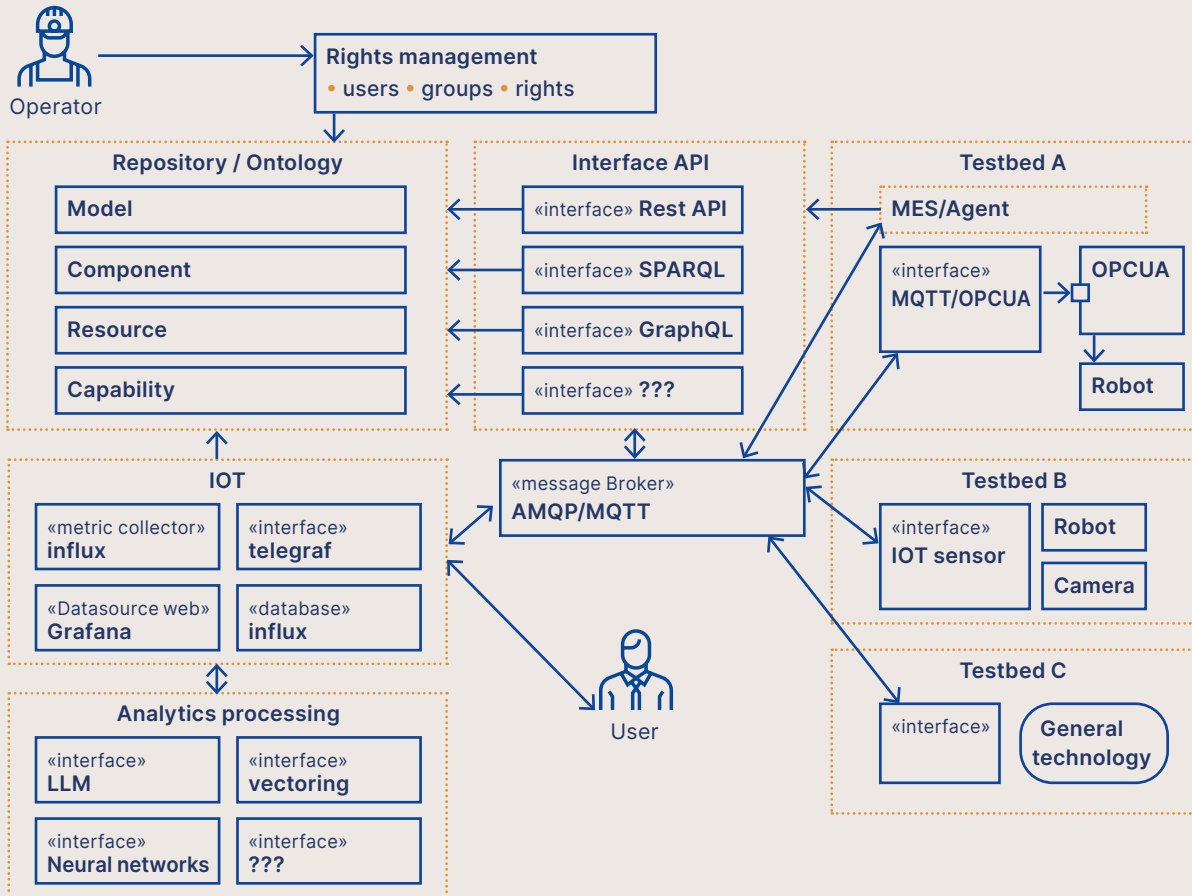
Operator

Rights management
• users • groups • rights

Repository / Ontology

Model

Component

Resource

Capability

Interface API

«interface» Rest API

«interface» SPARQL

«interface» GraphQL

«interface» ???

Testbed A

MES/Agent

«interface»
MQTT/OPCUA

OPCUA

Robot

IOT

«metric collector»
influx

«interface»
telegraf

«Datasource web»
Grafana

«database»
influx

«message Broker»
AMQP/MQTT

Testbed B

«interface»
IOT sensor

Robot

Camera

Analytics processing

«interface»
LLM

«interface»
vectoring

«interface»
Neural networks

«interface»
???

User

Testbed C

«interface»

General technology